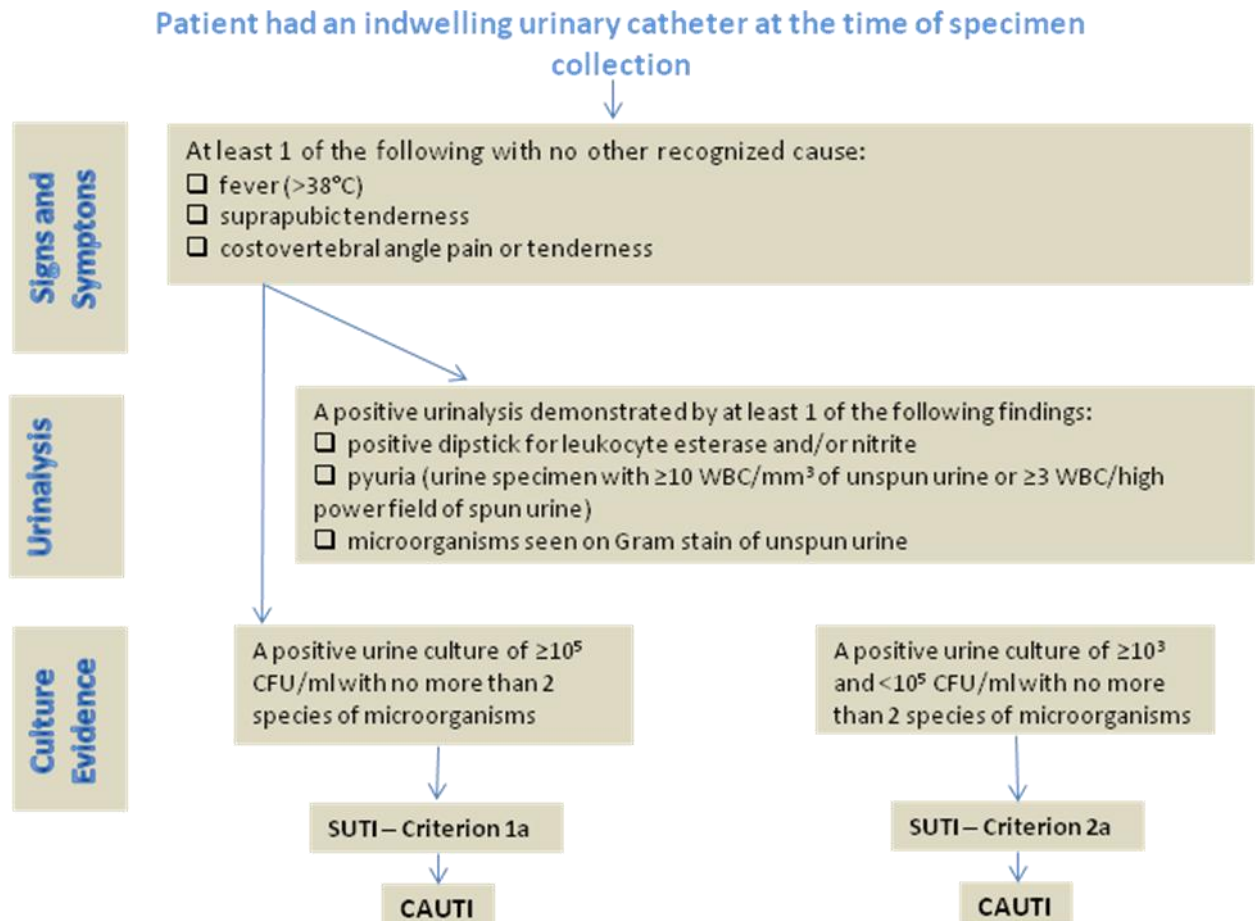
Patient had an indwelling urinary catheter at the time of specimen collection

Signs and Symptons

At least 1 of the following with no other recognized cause:
❑ fever (>38°C)
❑ suprapubictenderness
❑ costovertebral angle pain or tenderness

Urinalysis

A positive urinalysis demonstrated by at least 1 of the following findings:
❑ positive dipstick for leukocyte esterase and/or nitrite
❑ pyuria (urine specimen with ≥10 WBC/mm³ of unspun urine or ≥3 WBC/high power field of spun urine)
❑ microorganisms seen on Gram stain of unspun urine

Culture Evidence

A positive urine culture of $\geq 10^5$ CFU/ml with no more than 2 species of microorganisms

A positive urine culture of $\geq 10^3$ and $<10^5$ CFU/ml with no more than 2 species of microorganisms

SUTI – Criterion 1a

SUTI – Criterion 2a

CAUTI

CAUTI